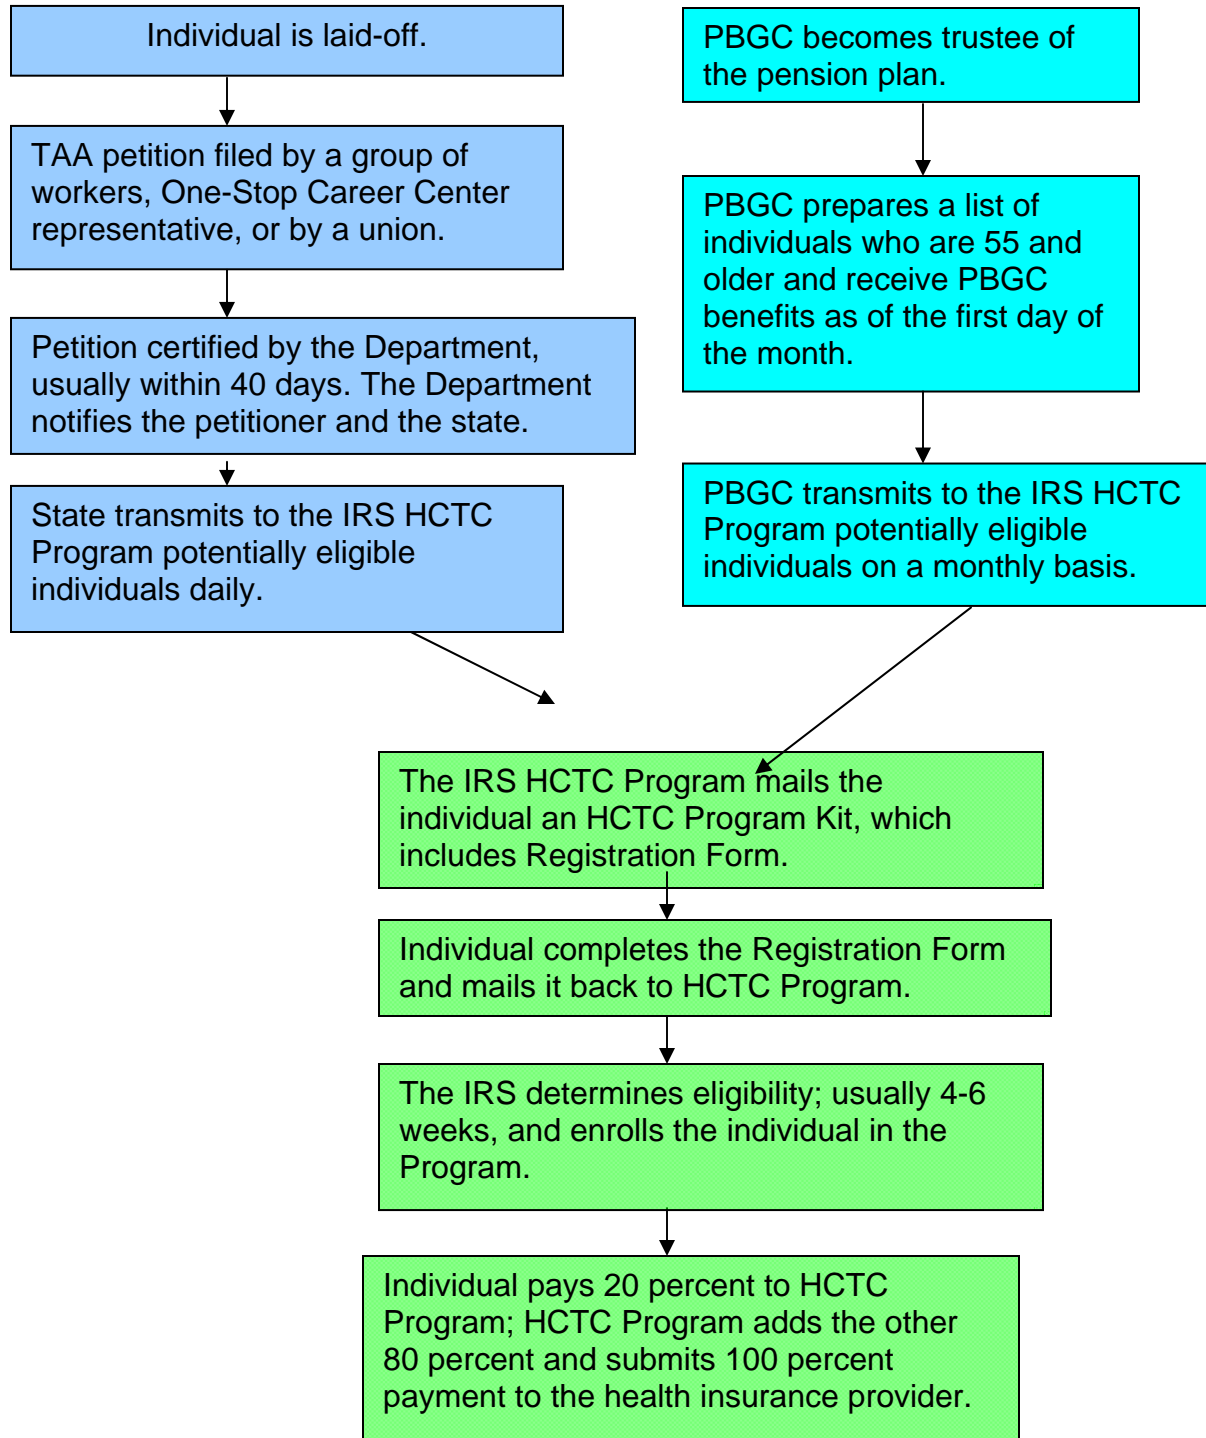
Individual is laid-off.

TAA petition filed by a group of workers, One-Stop Career Center representative, or by a union.

Petition certified by the Department, usually within 40 days. The Department notifies the petitioner and the state.

State transmits to the IRS HCTC Program potentially eligible individuals daily.

PBGC becomes trustee of the pension plan.

PBGC prepares a list of individuals who are 55 and older and receive PBGC benefits as of the first day of the month.

PBGC transmits to the IRS HCTC Program potentially eligible individuals on a monthly basis.

The IRS HCTC Program mails the individual an HCTC Program Kit, which includes Registration Form.

Individual completes the Registration Form and mails it back to HCTC Program.

The IRS determines eligibility; usually 4-6 weeks, and enrolls the individual in the Program.

Individual pays 20 percent to HCTC Program; HCTC Program adds the other 80 percent and submits 100 percent payment to the health insurance provider.